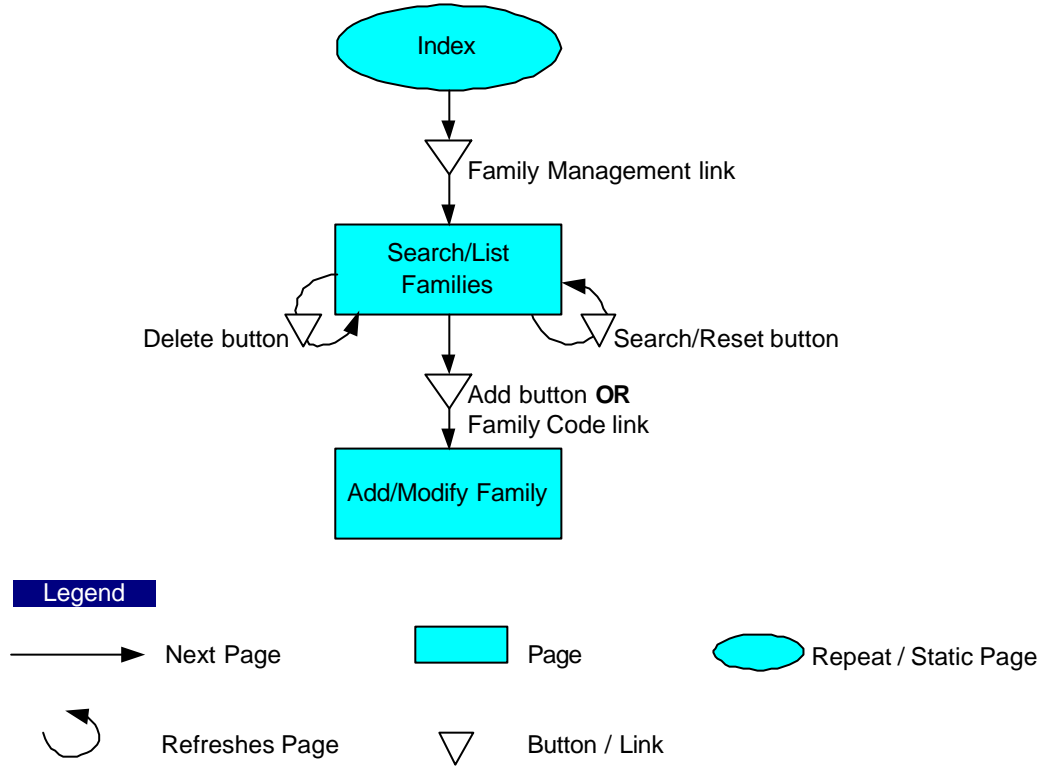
Index

Family Management link

Search/List Families

Delete button

Search/Reset button

Add button **OR** Family Code link

Add/Modify Family

Legend

Next Page

Page

Repeat / Static Page

Refreshes Page

Button / Link